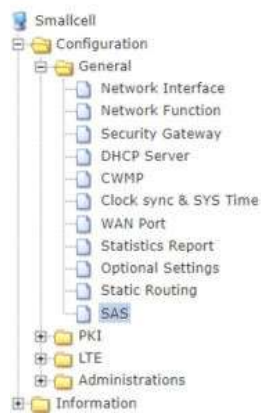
Smallcell
Configuration
General
Network Interface
Network Function
Security Gateway
DHCP Server
CWMP
Clock sync & SYS Time
WAN Port
Statistics Report
Optional Settings
Static Routing
SAS
PKI
LTE
Administrations
Information